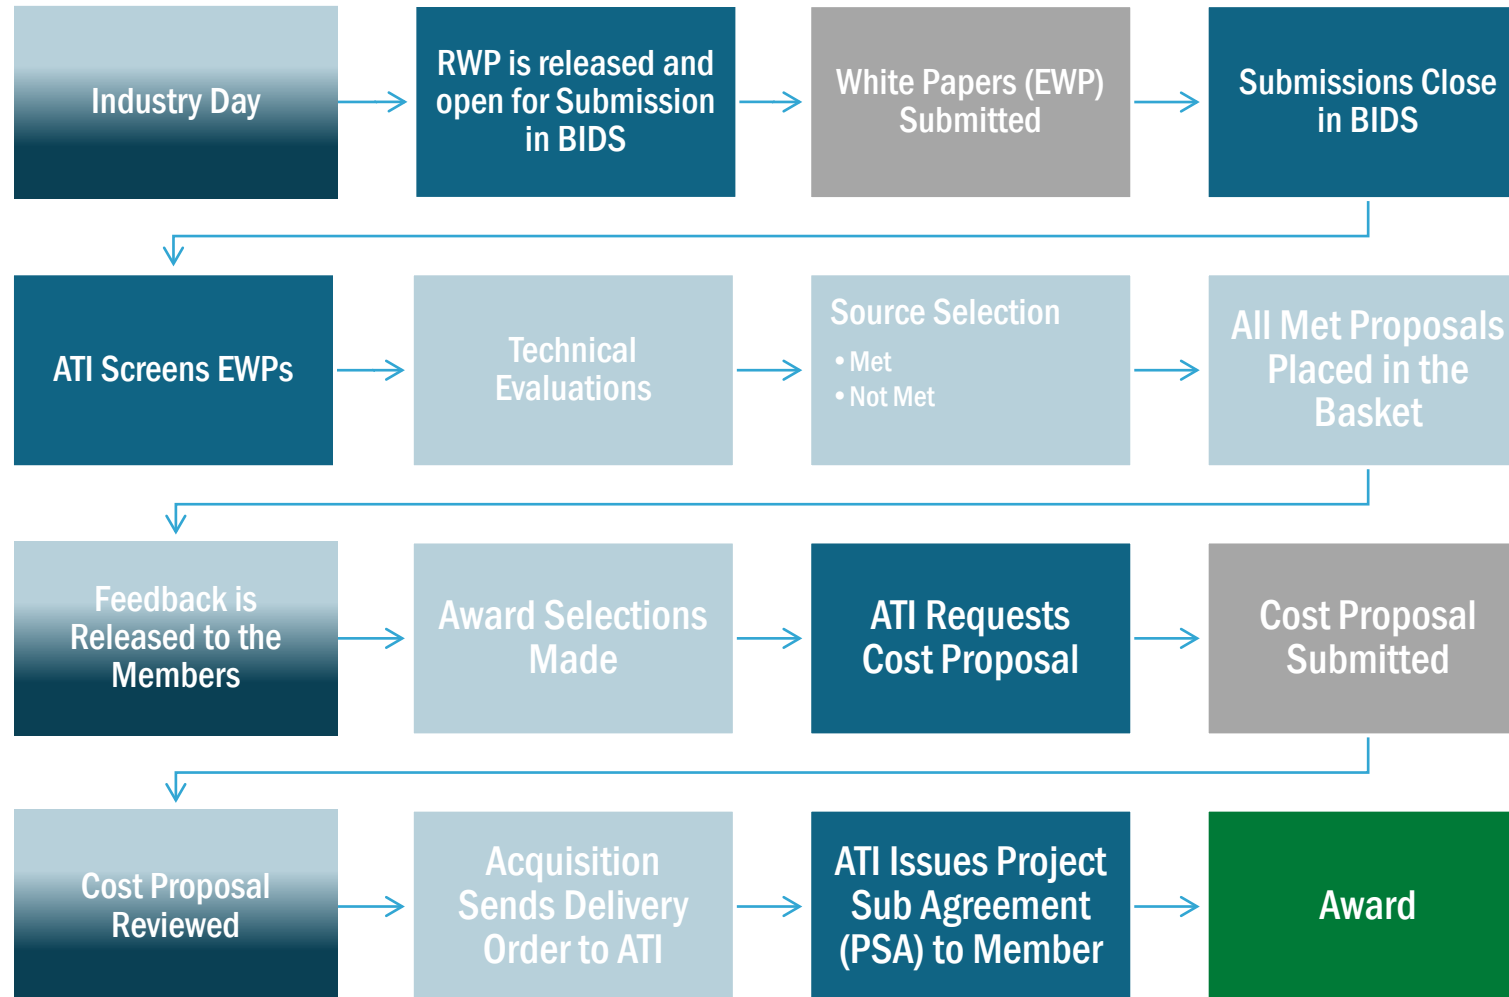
Industry Day

RWP is released and open for Submission in BIDS

White Papers (EWP) Submitted

Submissions Close in BIDS

ATI Screens EWPs

Technical Evaluations

Source Selection
• Met
• Not Met

All Met Proposals Placed in the Basket

Feedback is Released to the Members

Award Selections Made

ATI Requests Cost Proposal

Cost Proposal Submitted

Cost Proposal Reviewed

Acquisition Sends Delivery Order to ATI

ATI Issues Project Sub Agreement (PSA) to Member

Award